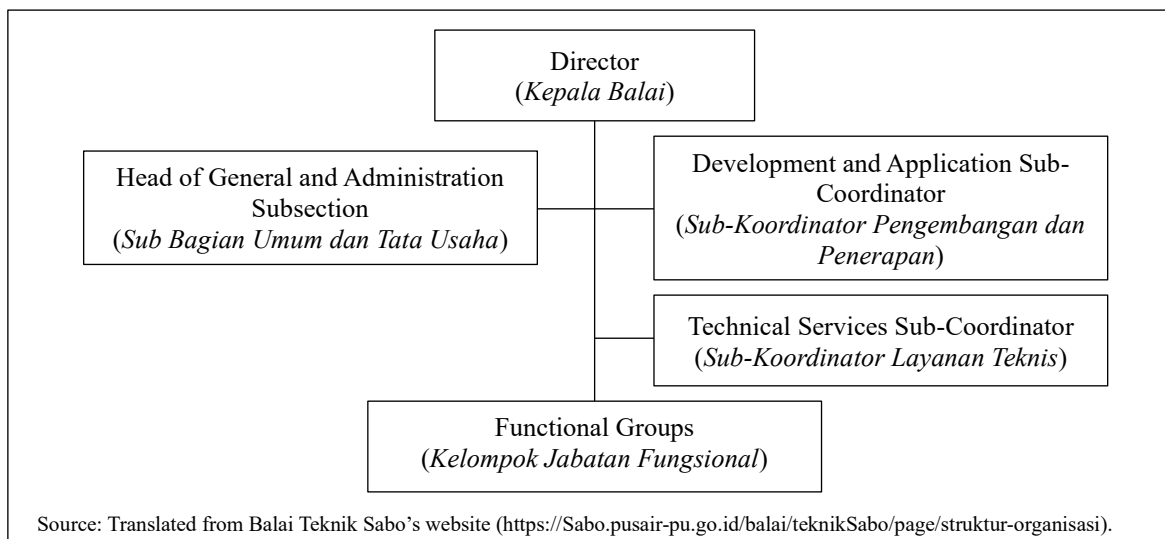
Director
(Kepala Balai)

Head of General and Administration Subsection
(Sub Bagian Umum dan Tata Usaha)

Development and Application Sub-Coordinator
(Sub-Koordinator Pengembangan dan Penerapan)

Technical Services Sub-Coordinator
(Sub-Koordinator Layanan Teknis)

Functional Groups
(Kelompok Jabatan Fungsional)

Source: Translated from Balai Teknik Sabo's website (https://Sabo.pusair-pu.go.id/balai/teknikSabo/page/struktur-organisasi).